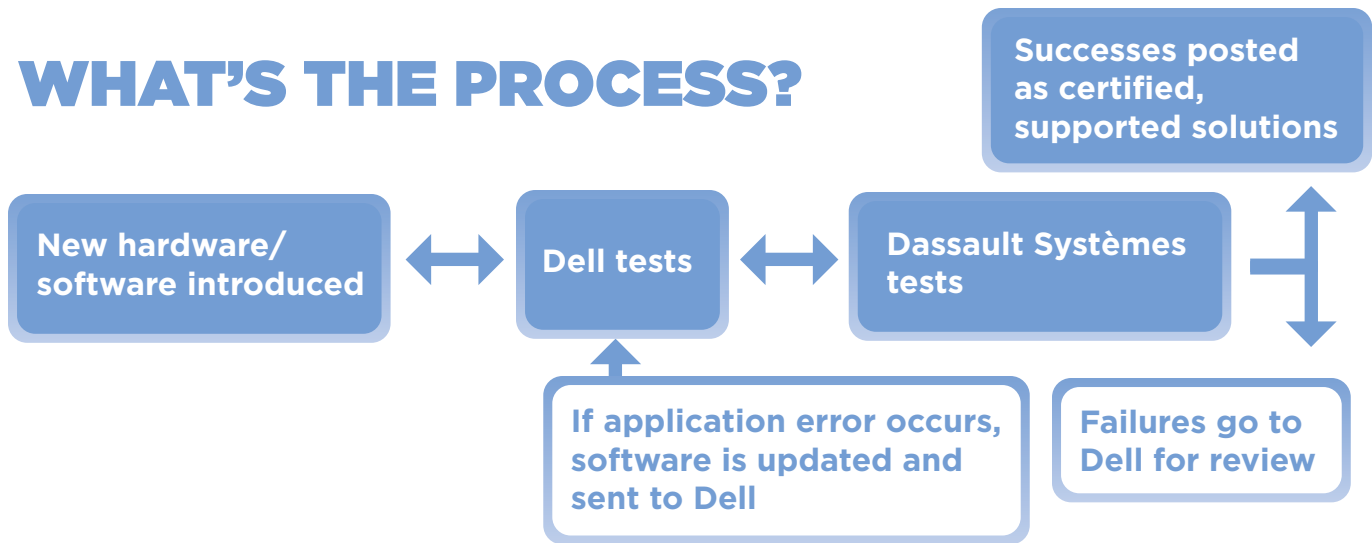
WHAT'S THE PROCESS?

Successes posted as certified, supported solutions

New hardware/ software introduced

Dell tests

Dassault Systèmes tests

If application error occurs, software is updated and sent to Dell

Failures go to Dell for review